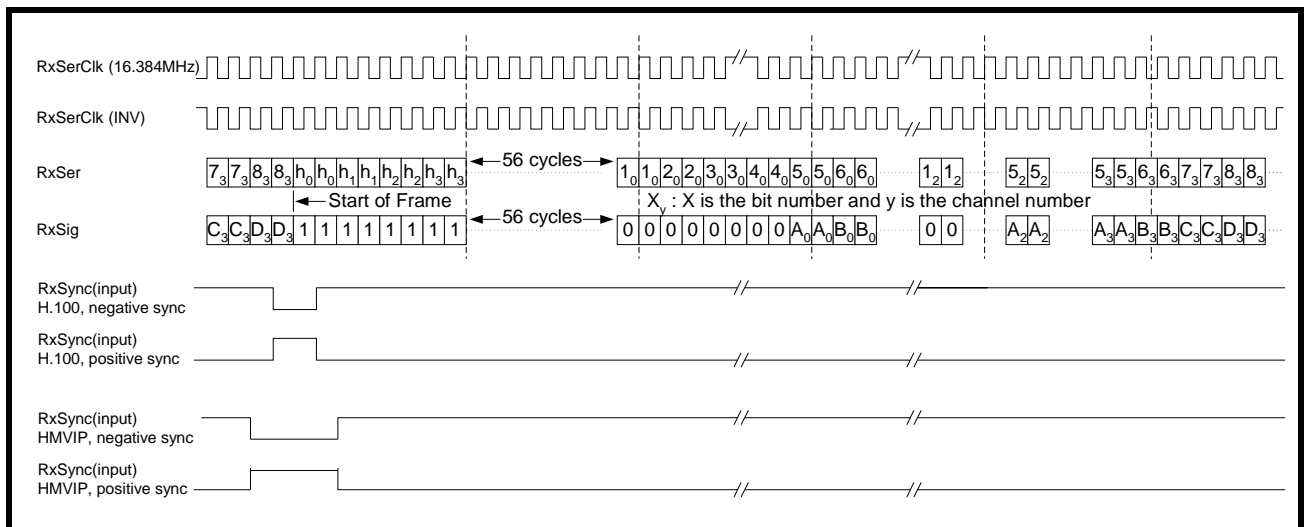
RxSerClk (16.384MHz)

RxSerClk (INV)

RxSer $7_3$ $7_3$ $8_3$ $8_3$ $h_0$ $h_0$ $h_1$ $h_1$ $h_2$ $h_2$ $h_3$ $h_3$ ◄56 cycles► $1_0$ $1_0$ $2_0$ $2_0$ $3_0$ $3_0$ $4_0$ $4_0$ $5_0$ $5_0$ $6_0$ $6_0$ $1_2$ $1_2$ $5_2$ $5_2$ $5_3$ $5_3$ $6_3$ $6_3$ $7_3$ $7_3$ $8_3$ $8_3$

◄Start of Frame

$X_y$ : X is the bit number and y is the channel number

RxSig $C_3$ $C_3$ $D_3$ $D_3$ 1 1 1 1 1 1 1 1 ◄56 cycles► 0 0 0 0 0 0 0 0 $A_0$ $A_0$ $B_0$ $B_0$ 0 0 $A_2$ $A_2$ $A_3$ $A_3$ $B_3$ $B_3$ $C_3$ $C_3$ $D_3$ $D_3$

RxSync(input)
H.100, negative sync

RxSync(input)
H.100, positive sync

RxSync(input)
HMVIP, negative sync

RxSync(input)
HMVIP, positive sync